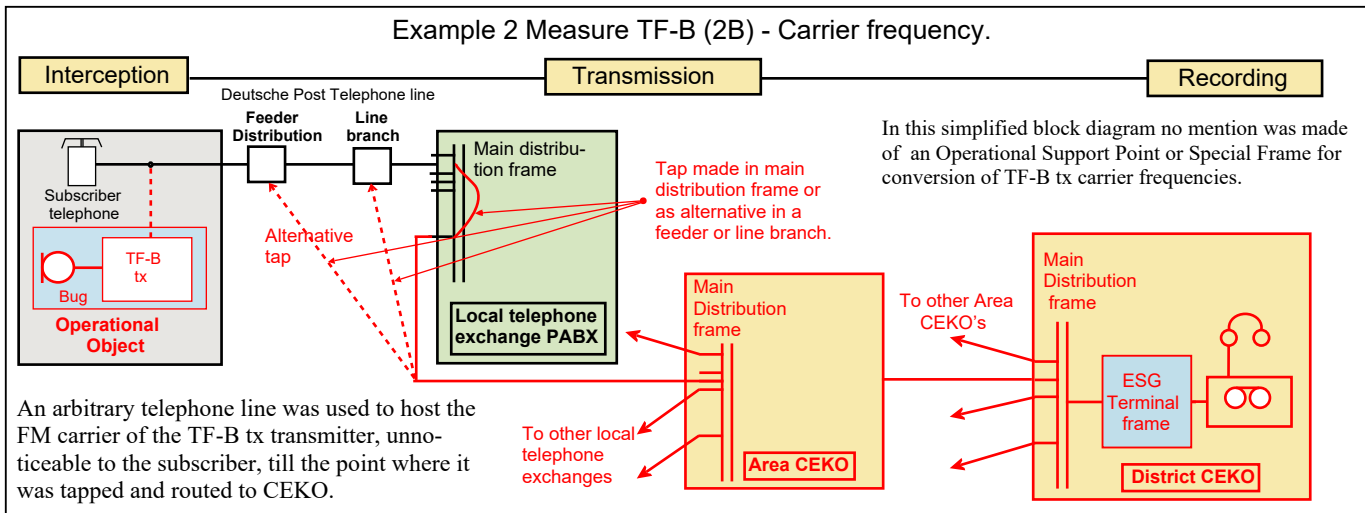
Example 2 Measure TF-B (2B) - Carrier frequency.

Interception

Transmission

Recording

Deutsche Post Telephone line

Feeder Distribution

Line branch

Main distribution frame

Tap made in main distribution frame or as alternative in a feeder or line branch.

In this simplified block diagram no mention was made of an Operational Support Point or Special Frame for conversion of TF-B tx carrier frequencies.

Subscriber telephone

Alternative tap

TF-B tx

Bug

Operational Object

Local telephone exchange PABX

Main Distribution frame

To other Area CEKO's

Main Distribution frame

ESG Terminal frame

An arbitrary telephone line was used to host the FM carrier of the TF-B tx transmitter, unnoticeable to the subscriber, till the point where it was tapped and routed to CEKO.

To other local telephone exchanges

Area CEKO

District CEKO